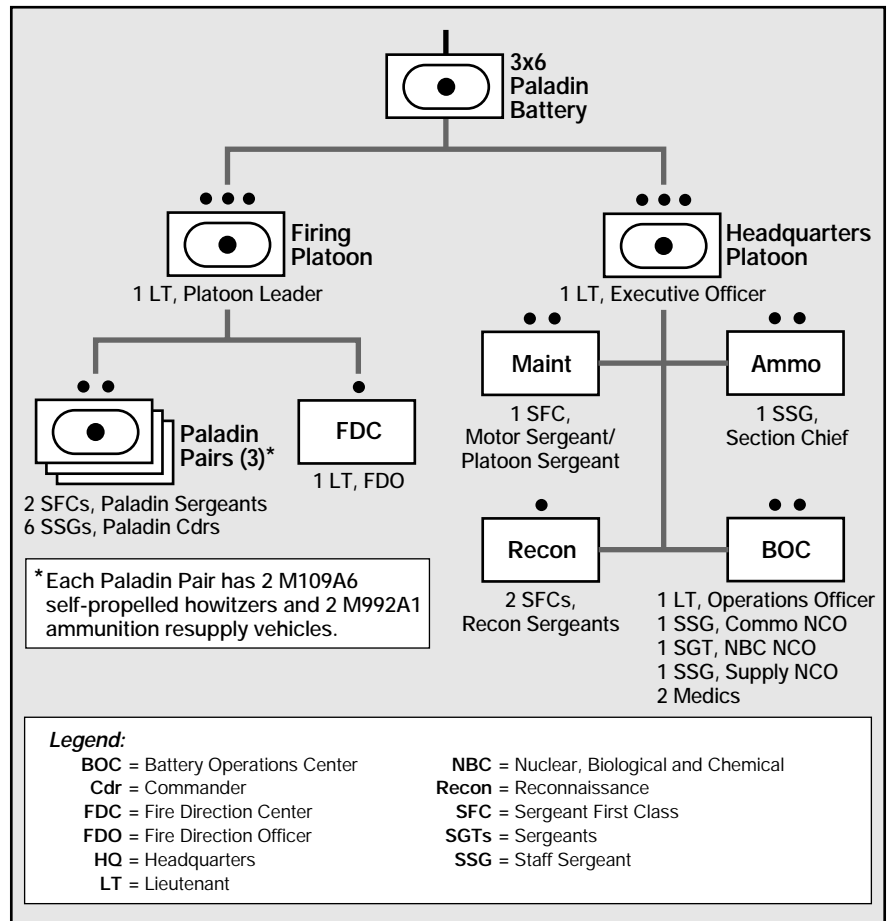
3x6 Paladin Battery

Firing Platoon
1 LT, Platoon Leader

Headquarters Platoon
1 LT, Executive Officer

Maint
1 SFC, Motor Sergeant/ Platoon Sergeant

Ammo
1 SSG, Section Chief

Paladin Pairs (3)*
2 SFCs, Paladin Sergeants
6 SSGs, Paladin Cdrs

FDC
1 LT, FDO

Recon
2 SFCs, Recon Sergeants

BOC
1 LT, Operations Officer
1 SSG, Commo NCO
1 SGT, NBC NCO
1 SSG, Supply NCO
2 Medics

*Each Paladin Pair has 2 M109A6 self-propelled howitzers and 2 M992A1 ammunition resupply vehicles.

Legend:
BOC = Battery Operations Center
Cdr = Commander
FDC = Fire Direction Center
FDO = Fire Direction Officer
HQ = Headquarters
LT = Lieutenant
NBC = Nuclear, Biological and Chemical
Recon = Reconnaissance
SFC = Sergeant First Class
SGTs = Sergeants
SSG = Staff Sergeant